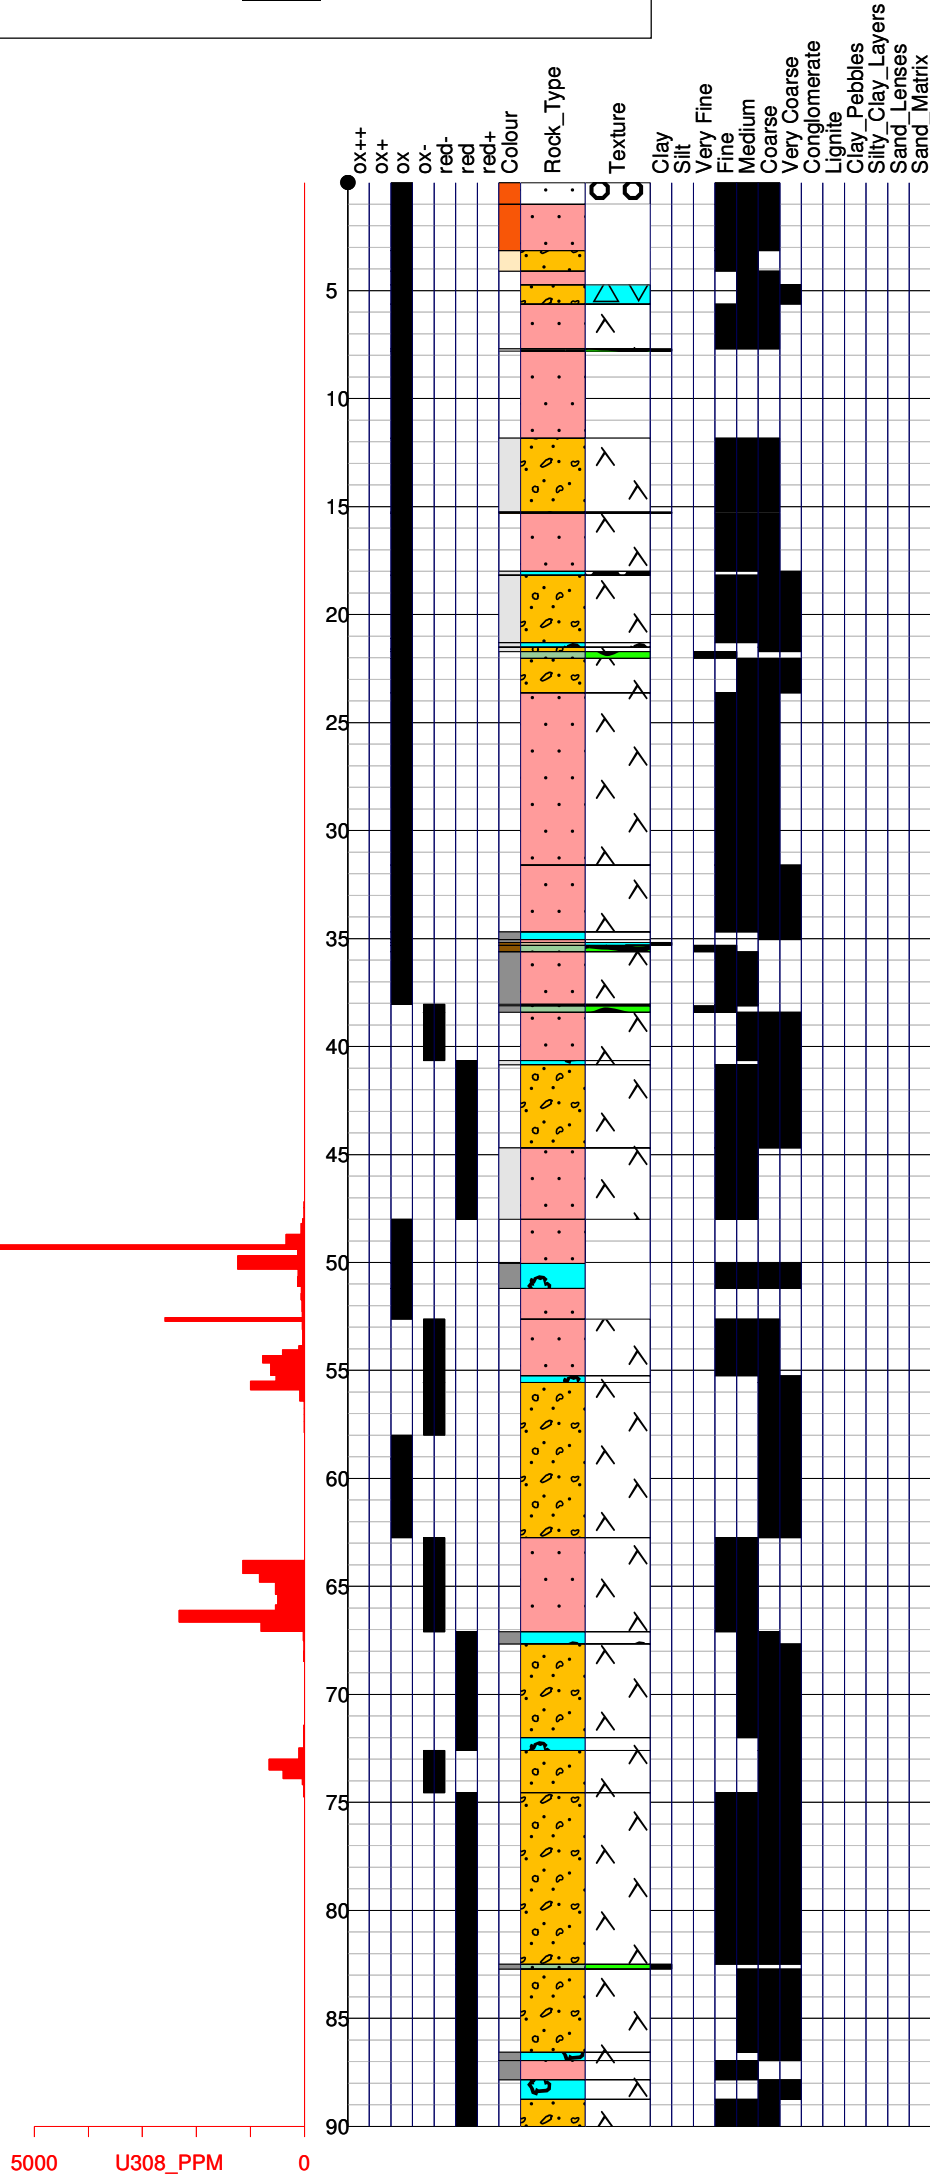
ox++
ox+
ox
ox-
red-
red
red+
Colour
Rock_Type
Texture
Clay
Silt
Very Fine
Fine
Medium
Coarse
Very Coarse
Conglomerate
Lignite
Clay_Pebbles
Silty_Clay_Layers
Sand_Lenses
Sand_Matrix

5
10
15
20
25
30
35
40
45
50
55
60
65
70
75
80
85
90

5000
U308_PPM
0